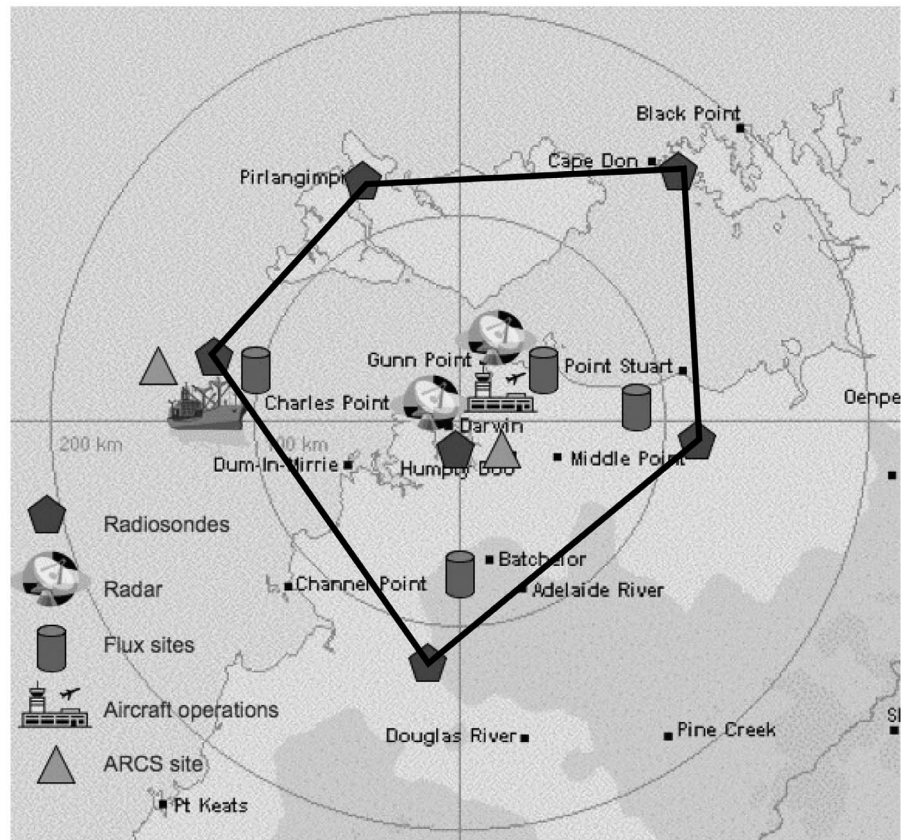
Black Point
Cape Don
Pirlangimpi
Gunn Point
Point Stuart
Charles Point
Darwin
Oenpe
200 km
100 km
Dum-In-Mirrie
Humpty Doo
Middle Point
Radiosondes
Batchelor
Radar
Channel Point
Adelaide River
Flux sites
Aircraft operations
Douglas River
Pine Creek
ARCS site
Pt Keats